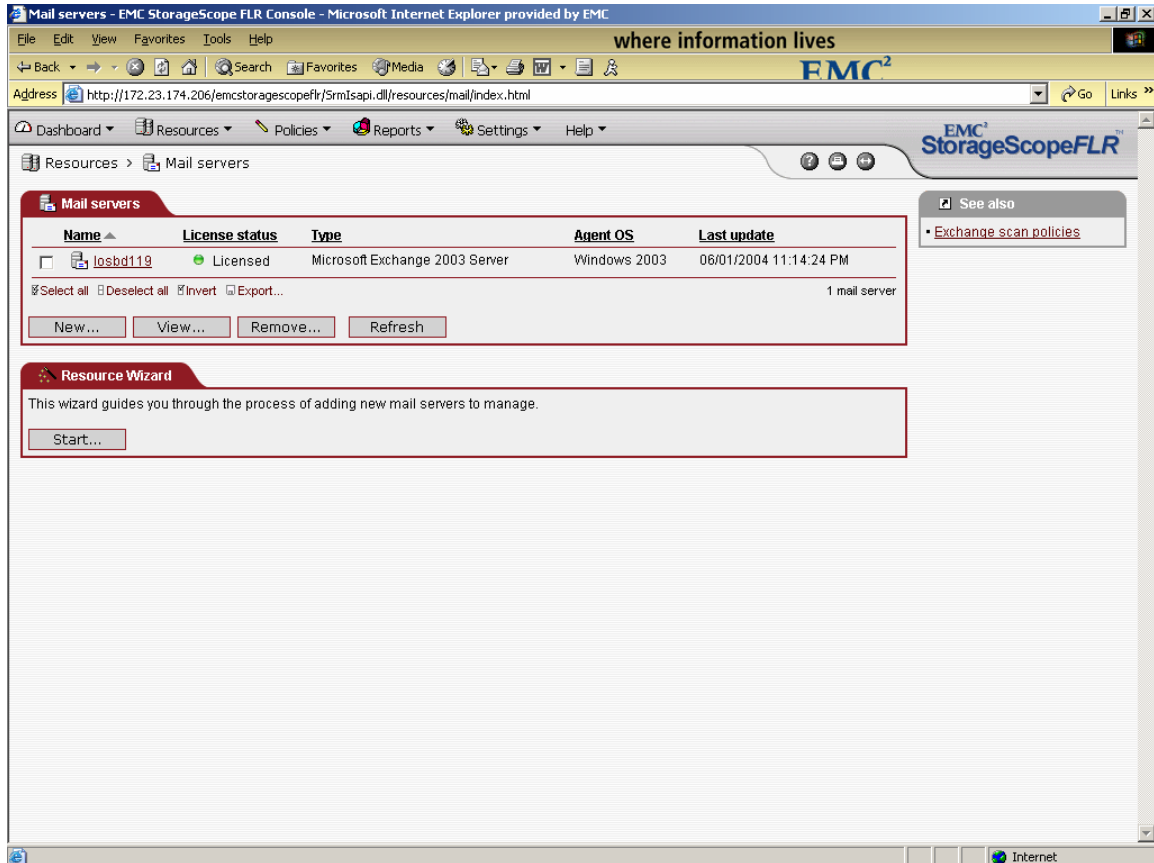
Mail servers - EMC StorageScope FLR Console - Microsoft Internet Explorer provided by EMC

File Edit View Favorites Tools Help

where information lives

Back Search Favorites Media

EMC$^2$

Address http://172.23.174.206/emcstoragescopeflr/SrmIsapi.dll/resources/mail/index.html

Go Links

Dashboard Resources Policies Reports Settings Help

EMC$^2$ StorageScopeFLR

Resources > Mail servers

Mail servers

| Name | License status | Type | Agent OS | Last update |
|---|---|---|---|---|
| losbd119 | Licensed | Microsoft Exchange 2003 Server | Windows 2003 | 06/01/2004 11:14:24 PM |

Select all Deselect all Invert Export...

1 mail server

New... View... Remove... Refresh

Resource Wizard

This wizard guides you through the process of adding new mail servers to manage.

Start...

See also

• Exchange scan policies

Internet